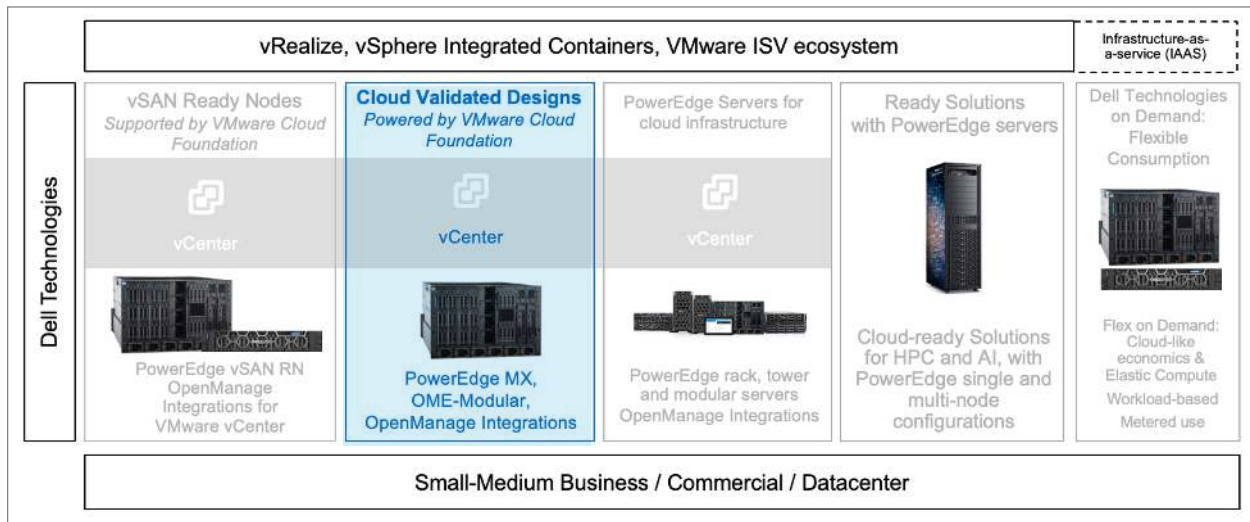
vRealize, vSphere Integrated Containers, VMware ISV ecosystem

Infrastructure-as-a-service (IAAS)

Dell Technologies

vSAN Ready Nodes
Supported by VMware Cloud Foundation

vCenter

PowerEdge vSAN RN OpenManage Integrations for VMware vCenter

Cloud Validated Designs
Powered by VMware Cloud Foundation

vCenter

PowerEdge MX, OME-Modular, OpenManage Integrations

PowerEdge Servers for cloud infrastructure

vCenter

PowerEdge rack, tower and modular servers OpenManage Integrations

Ready Solutions with PowerEdge servers

Cloud-ready Solutions for HPC and AI, with PowerEdge single and multi-node configurations

Dell Technologies on Demand: Flexible Consumption

Flex on Demand: Cloud-like economics & Elastic Compute

Workload-based

Metered use

Small-Medium Business / Commercial / Datacenter